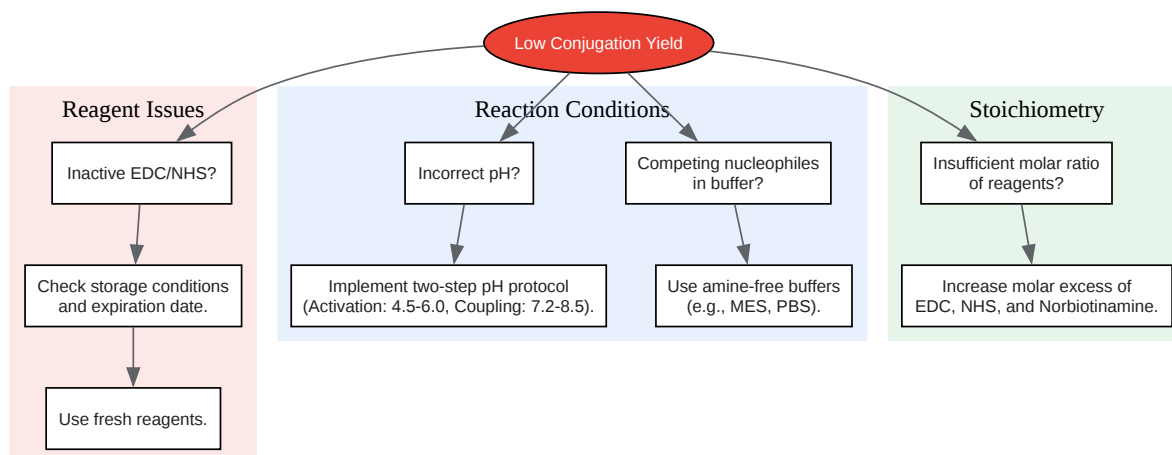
Low Conjugation Yield

Reagent Issues

Inactive EDC/NHS?

Check storage conditions and expiration date.

Use fresh reagents.

Reaction Conditions

Incorrect pH?

Implement two-step pH protocol (Activation: 4.5-6.0, Coupling: 7.2-8.5).

Competing nucleophiles in buffer?

Use amine-free buffers (e.g., MES, PBS).

Stoichiometry

Insufficient molar ratio of reagents?

Increase molar excess of EDC, NHS, and Norbiotinamine.